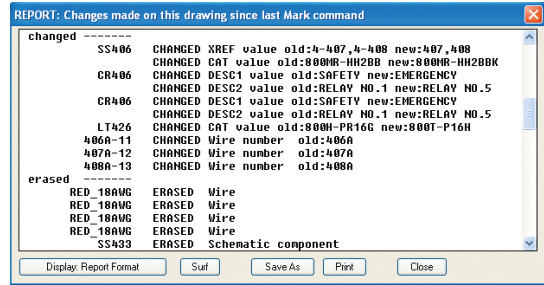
REPORT: Changes made on this drawing since last Mark command

changed -------
SS406 CHANGED XREF value old:4-407,4-408 new:407,408
CHANGED CAT value old:800MR-HH2BB new:800MR-HH2BBK
CR406 CHANGED DESC1 value old:SAFETY new:EMERGENCY
CHANGED DESC2 value old:RELAY NO.1 new:RELAY NO.5
CR406 CHANGED DESC1 value old:SAFETY new:EMERGENCY
CHANGED DESC2 value old:RELAY NO.1 new:RELAY NO.5
LT426 CHANGED CAT value old:800H-PR16G new:800T-P16H
406A-11 CHANGED Wire number old:406A
407A-12 CHANGED Wire number old:407A
408A-13 CHANGED Wire number old:408A
erased -------
RED_18AWG ERASED Wire
RED_18AWG ERASED Wire
RED_18AWG ERASED Wire
RED_18AWG ERASED Wire
SS433 ERASED Schematic component

Display: Report Format | Surf | Save As | Print | Close